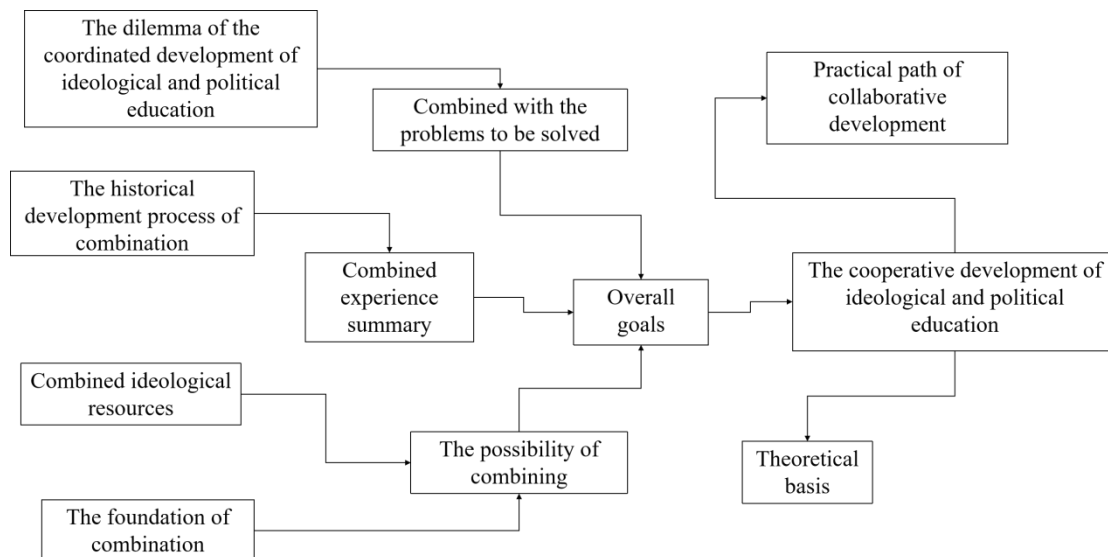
The dilemma of the coordinated development of ideological and political education

Combined with the problems to be solved

Practical path of collaborative development

The historical development process of combination

Combined experience summary

Overall goals

The cooperative development of ideological and political education

Combined ideological resources

The possibility of combining

Theoretical basis

The foundation of combination